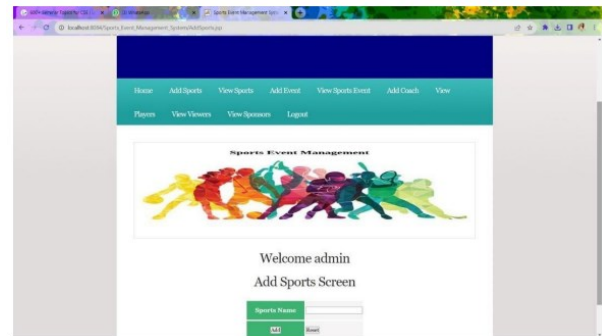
Sports Event Management Syst ×

localhost:8084/Sports_Event_Management_System/AddSports.jsp

Home Add Sports View Sports Add Event View Sports Event Add Coach View Players View Viewers View Sponsors Logout

Sports Event Management

Welcome admin

Add Sports Screen

Sports Name

Add Reset